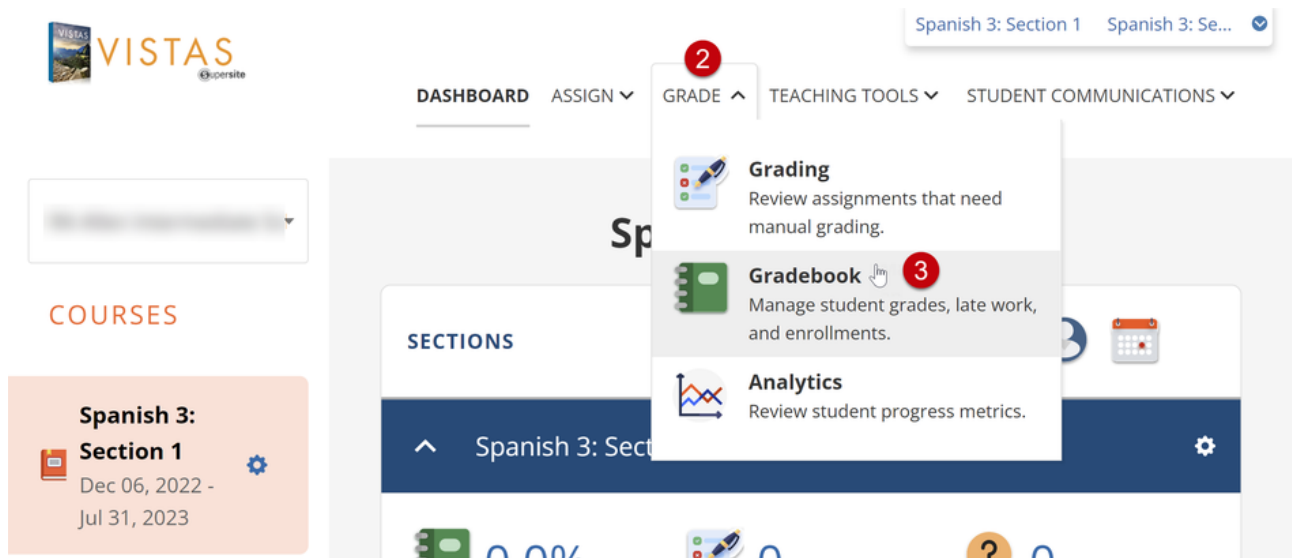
VISTAS
Supersite

Spanish 3: Section 1 Spanish 3: Se...

DASHBOARD ASSIGN GRADE 2 TEACHING TOOLS STUDENT COMMUNICATIONS

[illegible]

COURSES

Spanish 3: Section 1
Dec 06, 2022 - Jul 31, 2023

Sp

SECTIONS

Spanish 3: Sect

Grading
Review assignments that need manual grading.

Gradebook 3
Manage student grades, late work, and enrollments.

Analytics
Review student progress metrics.

0.0% 0 ? 0